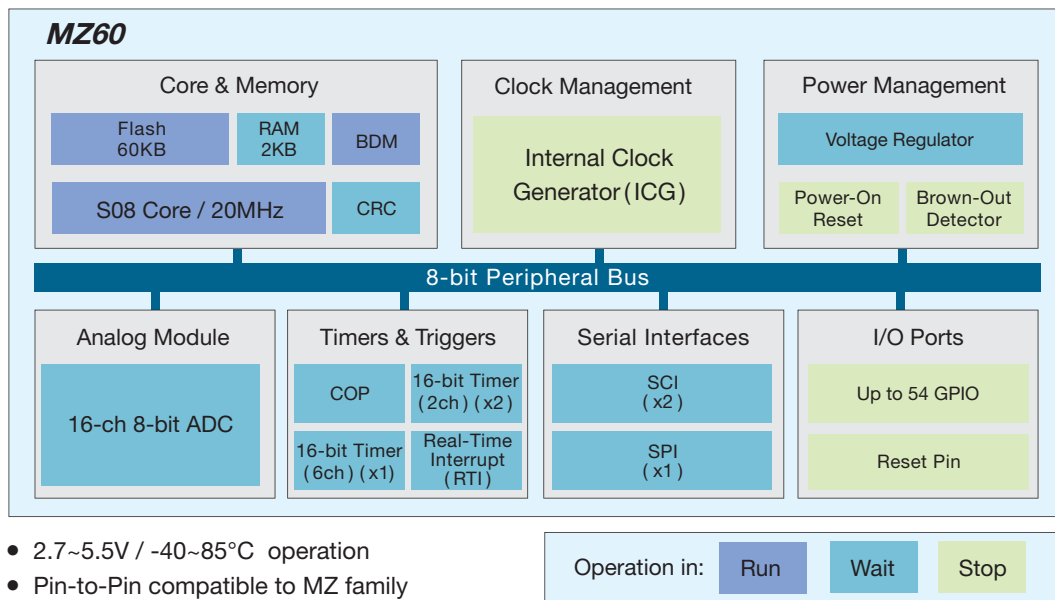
MZ60

Core & Memory

Flash 60KB

RAM 2KB

BDM

S08 Core / 20MHz

CRC

Clock Management

Internal Clock Generator (ICG)

Power Management

Voltage Regulator

Power-On Reset

Brown-Out Detector

8-bit Peripheral Bus

Analog Module

16-ch 8-bit ADC

Timers & Triggers

COP

16-bit Timer (2ch) (x2)

16-bit Timer (6ch) (x1)

Real-Time Interrupt (RTI)

Serial Interfaces

SCI (x2)

SPI (x1)

I/O Ports

Up to 54 GPIO

Reset Pin

- 2.7~5.5V / -40~85°C operation
- Pin-to-Pin compatible to MZ family

Operation in: Run Wait Stop